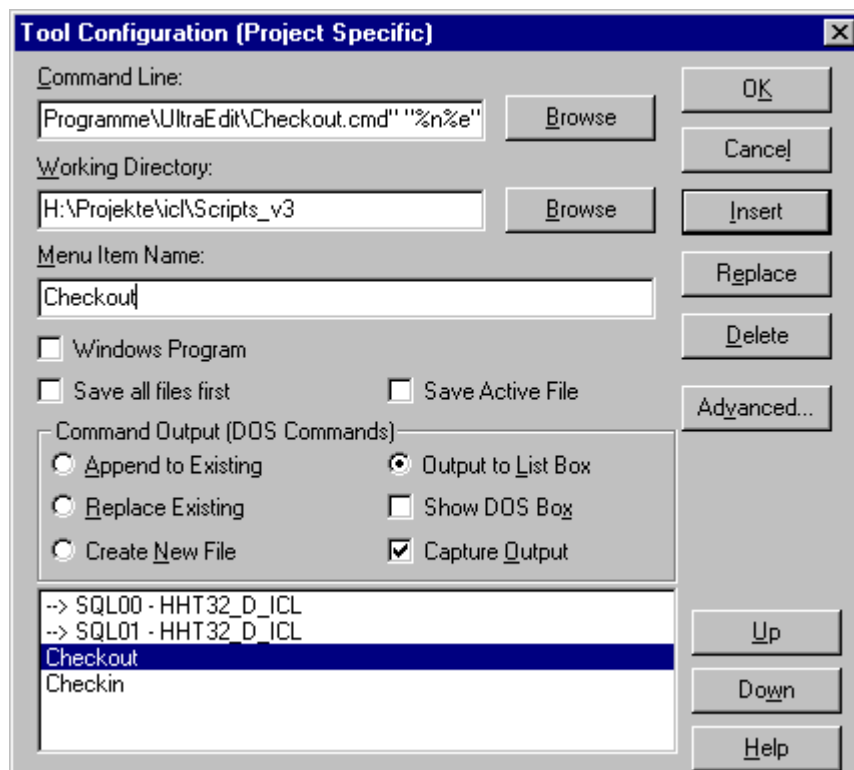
Tool Configuration (Project Specific)

Command Line:

Programme\UltraEdit\Checkout.cmd" "%n%e"

Browse

Working Directory:

H:\Projekte\icl\Scripts_v3

Browse

Menu Item Name:

Checkout

Windows Program

Save all files first

Save Active File

Command Output (DOS Commands)

Append to Existing

Output to List Box

Replace Existing

Show DOS Box

Create New File

Capture Output

--> SQL00 - HHT32_D_ICL
--> SQL01 - HHT32_D_ICL
Checkout
Checkin

OK

Cancel

Insert

Replace

Delete

Advanced...

Up

Down

Help